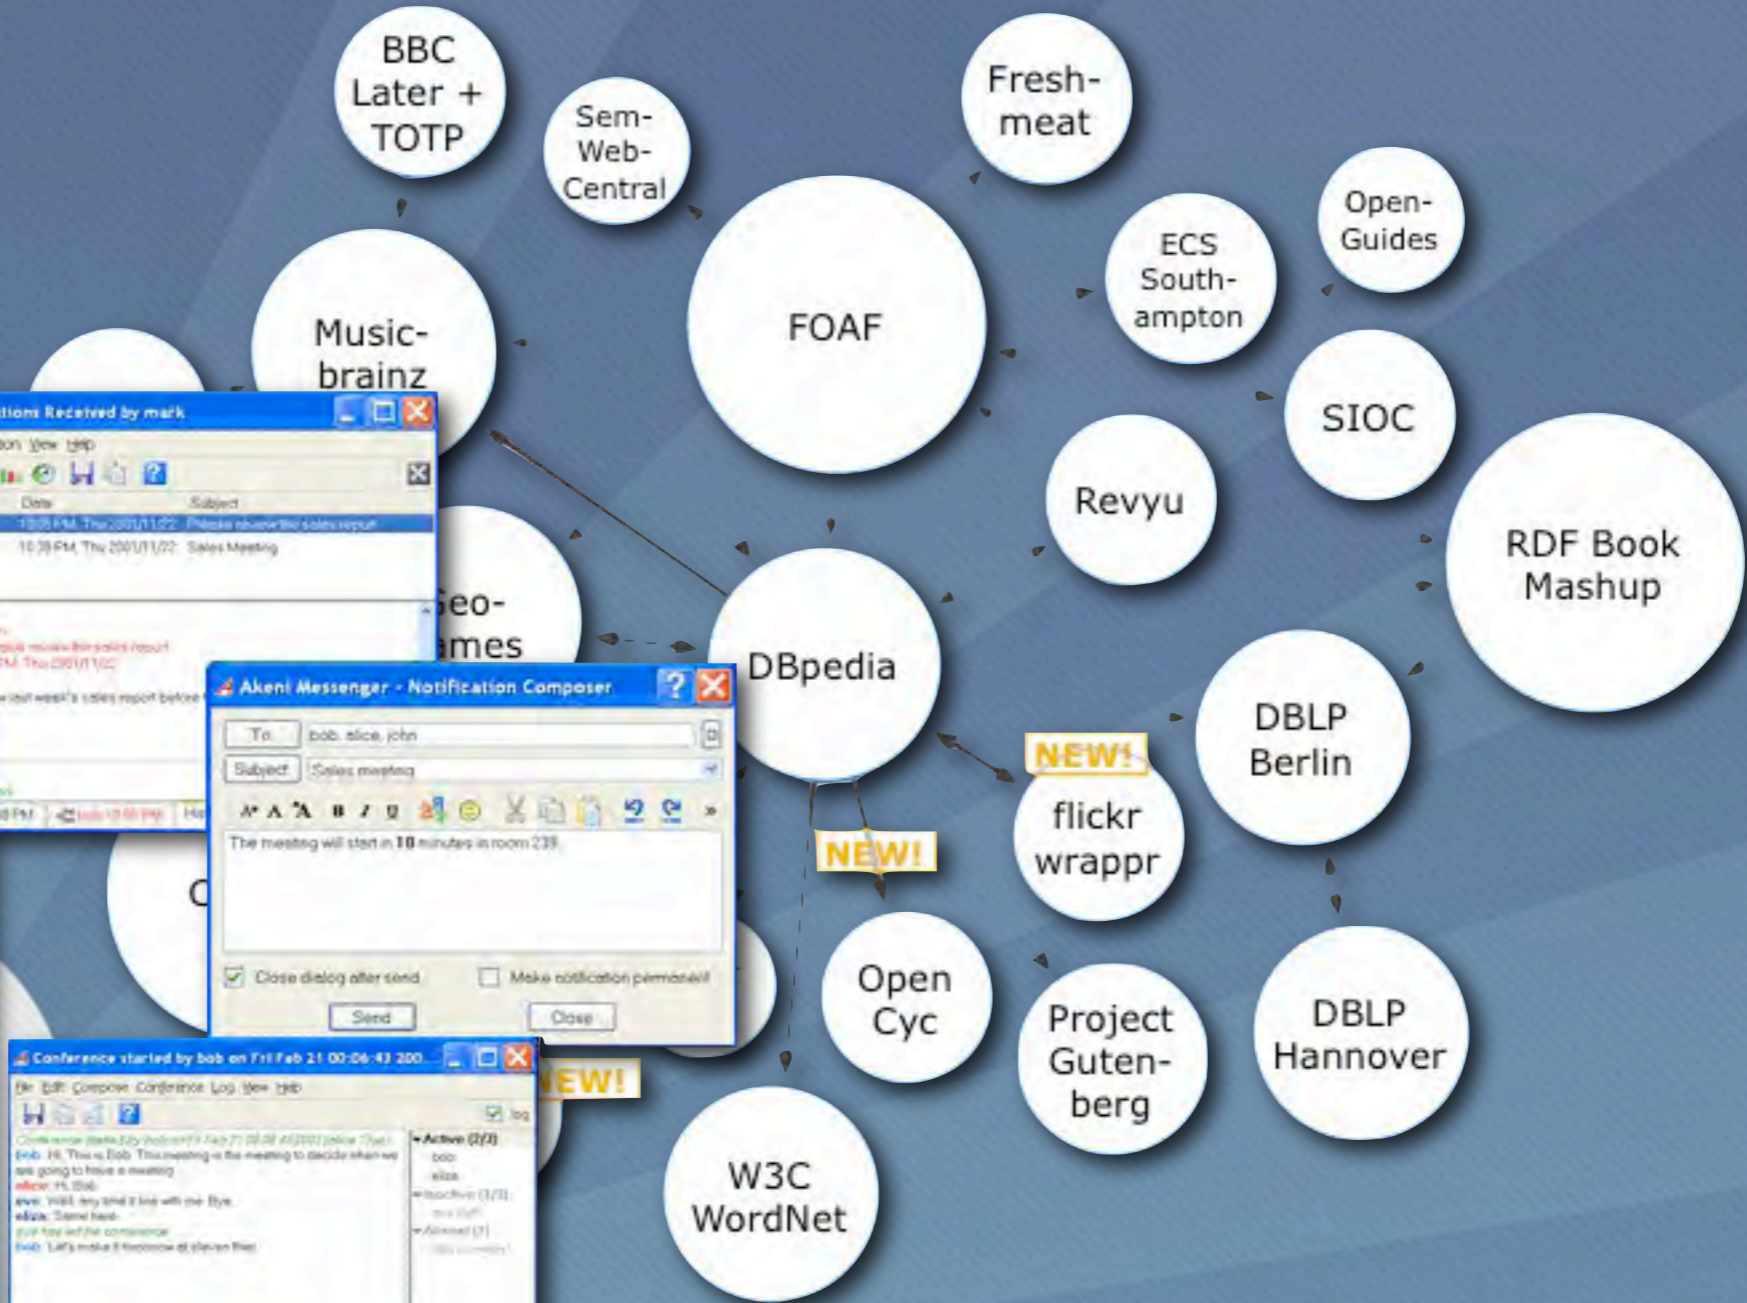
BBC Later + TOTP

Sem-Web-Central

Fresh-meat

Open-Guides

ECS South-ampton

FOAF

Music-brainz

SIOC

Revyu

RDF Book Mashup

Geo-Names

DBpedia

NEW!

DBLP Berlin

flickr wrappr

NEW!

Open Cyc

Project Guten-berg

DBLP Hannover

W3C WordNet

NEW!

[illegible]tions Received by mark

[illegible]on View Help

Date Subject

10:05 PM, Thu 2001/11/22 Please observe the sales report

10:39 PM, Thu 2001/11/22 Sales Meeting

Akeni Messenger - Notification Composer

To bob, alice, john

Subject Sales meeting

The meeting will start in 10 minutes in room 239

Close dialog after send

Make notification permanent

Send

Close

Conference started by bob on Fri Feb 21 00:06:43 200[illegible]

File Edit Compose Conference Log View Help

log

Active (2/3)

bob

alice

Inactive (1/3)

bob: Hi. This is Bob. This meeting is the meeting to decide when we are going to have a meeting

alice: Hi, Bob

eve: Well, any time is fine with me. Bye.

eliza: Same here.

bob: Let's make it tomorrow at eleven then